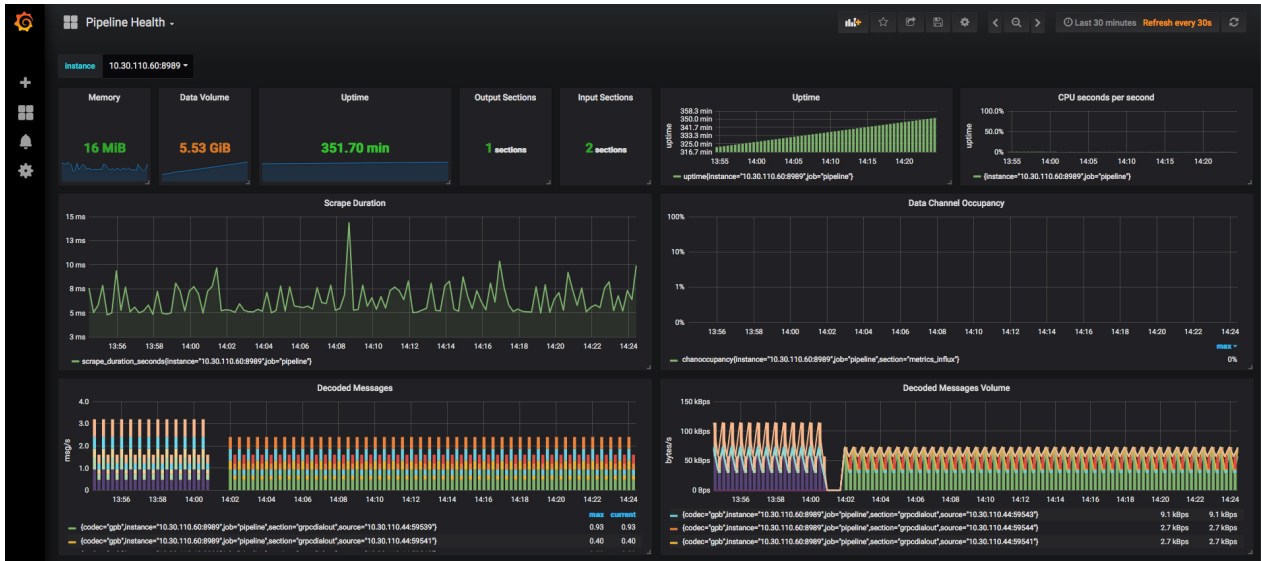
Pipeline Health

Last 30 minutes Refresh every 30s

instance 10.30.110.60:8989

Memory
16 MiB

Data Volume
5.53 GiB

Uptime
351.70 min

Output Sections
1 sections

Input Sections
2 sections

Uptime
358.3 min
350.0 min
341.7 min
333.3 min
325.0 min
316.7 min
uptime
13:55 14:00 14:05 14:10 14:15 14:20
uptime{instance="10.30.110.60:8989",job="pipeline"}

CPU seconds per second
100.0%
50.0%
0%
uptime
13:55 14:00 14:05 14:10 14:15 14:20
{instance="10.30.110.60:8989",job="pipeline"}

Scrape Duration
15 ms
13 ms
10 ms
8 ms
5 ms
3 ms
13:56 13:58 14:00 14:02 14:04 14:06 14:08 14:10 14:12 14:14 14:16 14:18 14:20 14:22 14:24
scrape_duration_seconds{instance="10.30.110.60:8989",job="pipeline"}

Data Channel Occupancy
100%
10%
1%
0%
13:56 13:58 14:00 14:02 14:04 14:06 14:08 14:10 14:12 14:14 14:16 14:18 14:20 14:22 14:24
max
chanoccupancy{instance="10.30.110.60:8989",job="pipeline",section="metrics_influx"} 0%

Decoded Messages
4.0
3.0
2.0
1.0
0
msg/s
13:56 13:58 14:00 14:02 14:04 14:06 14:08 14:10 14:12 14:14 14:16 14:18 14:20 14:22 14:24
max current
{codec="gpb",instance="10.30.110.60:8989",job="pipeline",section="grpcdialout",source="10.30.110.44:59539"} 0.93 0.93
{codec="gpb",instance="10.30.110.60:8989",job="pipeline",section="grpcdialout",source="10.30.110.44:59541"} 0.40 0.40

Decoded Messages Volume
150 kBps
100 kBps
50 kBps
0 Bps
bytes/s
13:56 13:58 14:00 14:02 14:04 14:06 14:08 14:10 14:12 14:14 14:16 14:18 14:20 14:22 14:24
{codec="gpb",instance="10.30.110.60:8989",job="pipeline",section="grpcdialout",source="10.30.110.44:59543"} 9.1 kBps 9.1 kBps
{codec="gpb",instance="10.30.110.60:8989",job="pipeline",section="grpcdialout",source="10.30.110.44:59544"} 2.7 kBps 2.7 kBps
{codec="gpb",instance="10.30.110.60:8989",job="pipeline",section="grpcdialout",source="10.30.110.44:59541"} 2.7 kBps 2.7 kBps